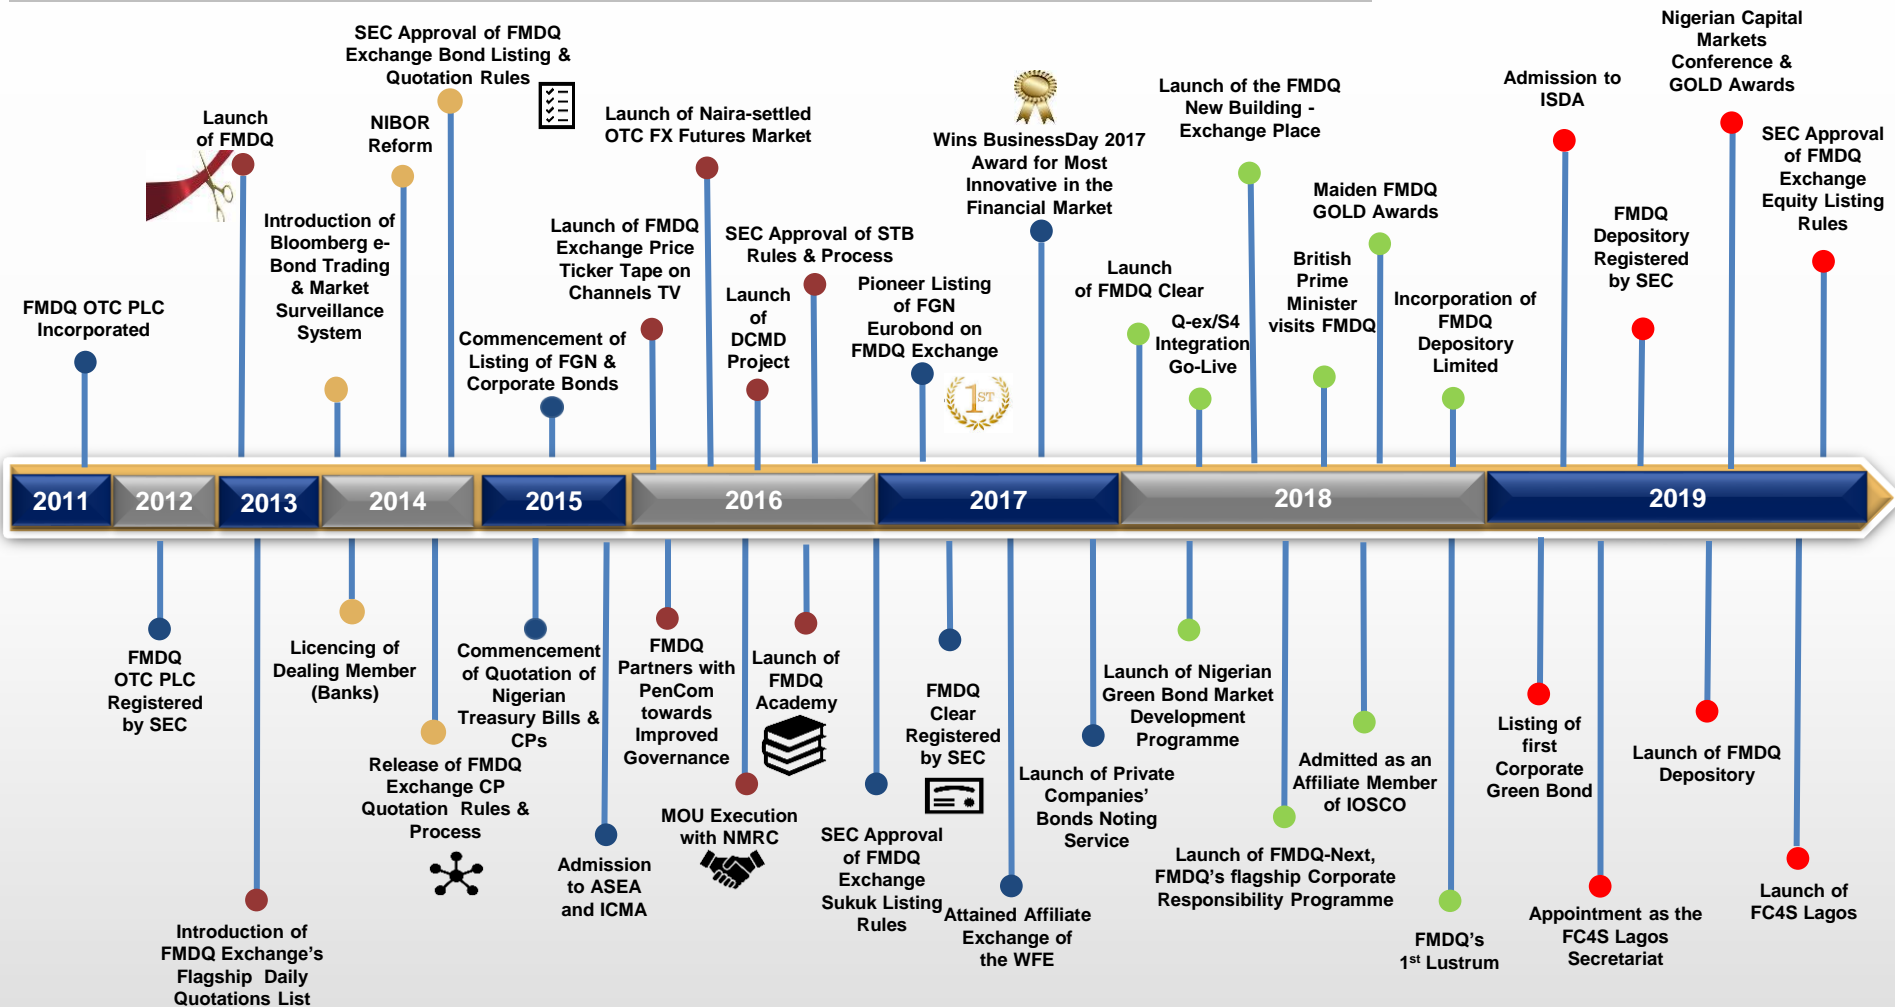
2011
2012
2013
2014
2015
2016
2017
2018
2019

FMDQ OTC PLC Incorporated

Launch of FMDQ

Introduction of Bloomberg e-Bond Trading & Market Surveillance System

NIBOR Reform

SEC Approval of FMDQ Exchange Bond Listing & Quotation Rules

Commencement of Listing of FGN & Corporate Bonds

Launch of FMDQ Exchange Price Ticker Tape on Channels TV

Launch of Naira-settled OTC FX Futures Market

Launch of DCMD Project

SEC Approval of STB Rules & Process

Pioneer Listing of FGN Eurobond on FMDQ Exchange

1ST

Wins BusinessDay 2017 Award for Most Innovative in the Financial Market

Launch of FMDQ Clear

Q-ex/S4 Integration Go-Live

Launch of the FMDQ New Building - Exchange Place

British Prime Minister visits FMDQ

Maiden FMDQ GOLD Awards

Incorporation of FMDQ Depository Limited

Admission to ISDA

FMDQ Depository Registered by SEC

Nigerian Capital Markets Conference & GOLD Awards

SEC Approval of FMDQ Exchange Equity Listing Rules

FMDQ OTC PLC Registered by SEC

Introduction of FMDQ Exchange's Flagship Daily Quotations List

Licencing of Dealing Member (Banks)

Release of FMDQ Exchange CP Quotation Rules & Process

Commencement of Quotation of Nigerian Treasury Bills & CPs

Admission to ASEA and ICMA

FMDQ Partners with PenCom towards Improved Governance

MOU Execution with NMRC

Launch of FMDQ Academy

SEC Approval of FMDQ Exchange Sukuk Listing Rules

FMDQ Clear Registered by SEC

Attained Affiliate Exchange of the WFE

Launch of Private Companies' Bonds Noting Service

Launch of Nigerian Green Bond Market Development Programme

Launch of FMDQ-Next, FMDQ's flagship Corporate Responsibility Programme

Admitted as an Affiliate Member of IOSCO

FMDQ's 1st Lustrum

Listing of first Corporate Green Bond

Appointment as the FC4S Lagos Secretariat

Launch of FMDQ Depository

Launch of FC4S Lagos